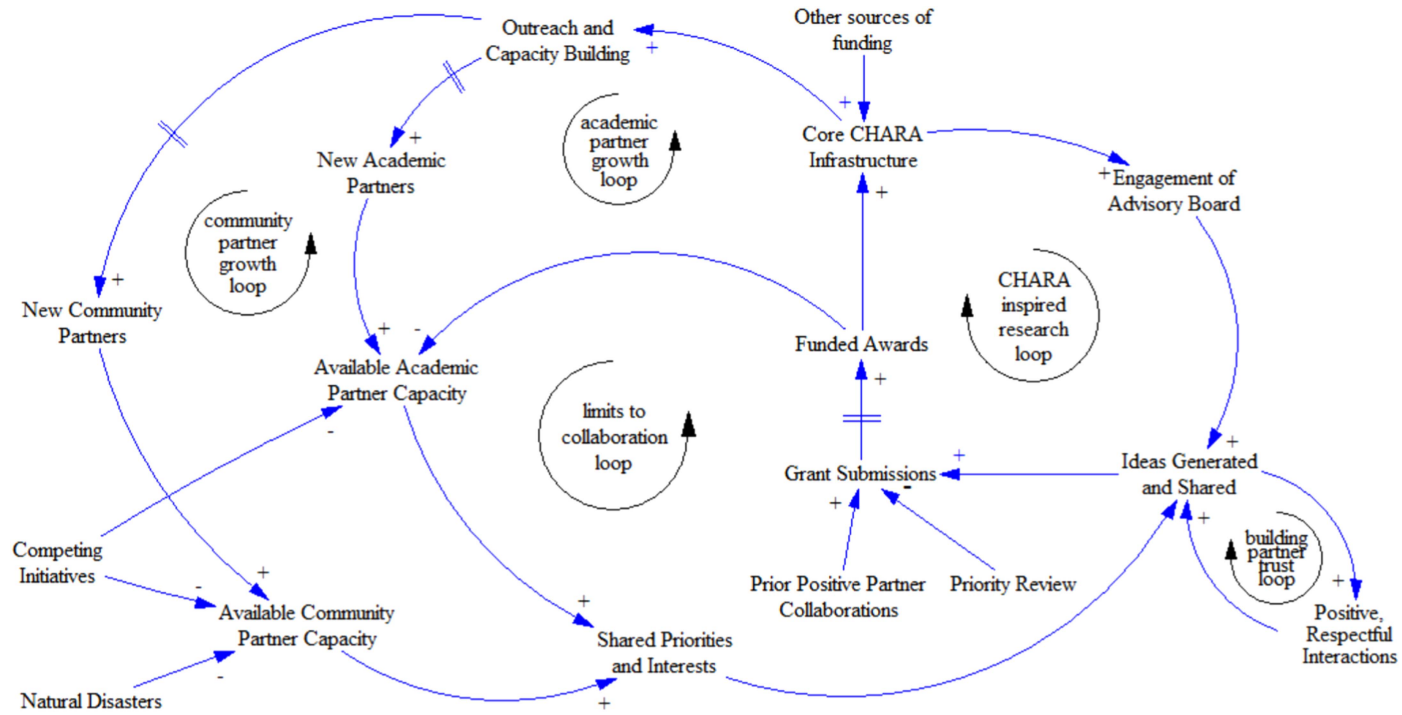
Outreach and Capacity Building
+
Other sources of funding
+
academic partner growth loop
Core CHARA Infrastructure
+
+ Engagement of Advisory Board
New Academic Partners
+
community partner growth loop
+
New Community Partners
CHARA inspired research loop
+
-
Available Academic Partner Capacity
-
Funded Awards
+
limits to collaboration loop
+
Ideas Generated and Shared
+
Grant Submissions
-
+
+
building partner trust loop
+
Competing Initiatives
-
+
Available Community Partner Capacity
Prior Positive Partner Collaborations
Priority Review
+
Shared Priorities and Interests
Positive, Respectful Interactions
Natural Disasters
-
+